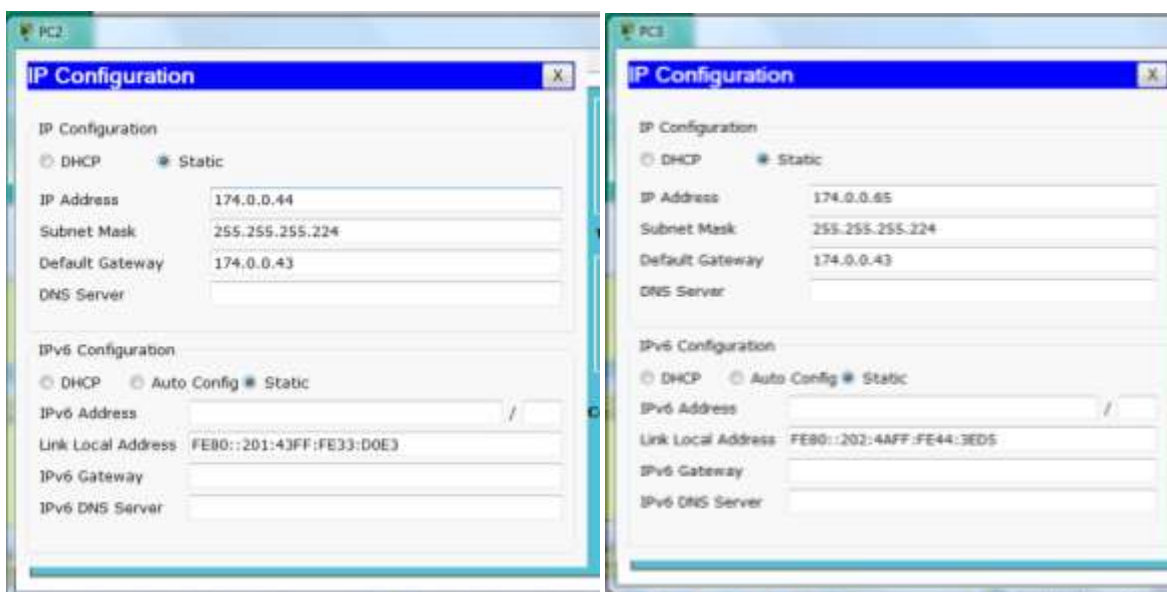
PC2

IP Configuration X

IP Configuration

DHCP Static

IP Address 174.0.0.44

Subnet Mask 255.255.255.224

Default Gateway 174.0.0.43

DNS Server

IPv6 Configuration

DHCP Auto Config Static

IPv6 Address /

Link Local Address FE80::201:43FF:FE33:D0E3

IPv6 Gateway

IPv6 DNS Server

PC3

IP Configuration X

IP Configuration

DHCP Static

IP Address 174.0.0.65

Subnet Mask 255.255.255.224

Default Gateway 174.0.0.43

DNS Server

IPv6 Configuration

DHCP Auto Config Static

IPv6 Address /

Link Local Address FE80::202:4AFF:FE44:3ED5

IPv6 Gateway

IPv6 DNS Server